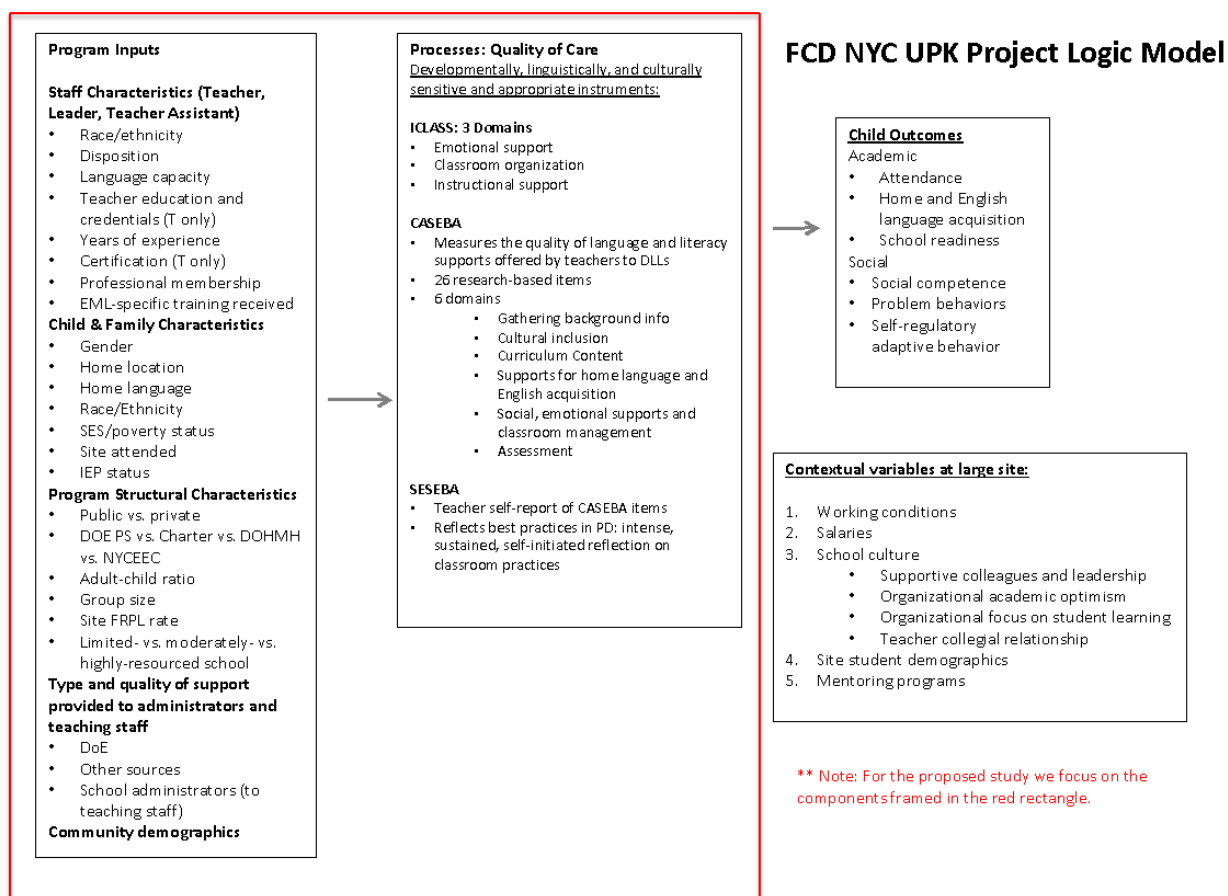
Program Inputs

Staff Characteristics (Teacher, Leader, Teacher Assistant)
• Race/ethnicity
• Disposition
• Language capacity
• Teacher education and credentials (T only)
• Years of experience
• Certification (T only)
• Professional membership
• EML-specific training received
Child & Family Characteristics
• Gender
• Home location
• Home language
• Race/Ethnicity
• SES/poverty status
• Site attended
• IEP status
Program Structural Characteristics
• Public vs. private
• DOE PS vs. Charter vs. DOHMH vs. NYCEEC
• Adult-child ratio
• Group size
• Site FRPL rate
• Limited- vs. moderately- vs. highly-resourced school
Type and quality of support provided to administrators and teaching staff
• DoE
• Other sources
• School administrators (to teaching staff)
Community demographics

Processes: Quality of Care
Developmentally, linguistically, and culturally sensitive and appropriate instruments:

ICLASS: 3 Domains
• Emotional support
• Classroom organization
• Instructional support

CASEBA
• Measures the quality of language and literacy supports offered by teachers to DLLs
• 26 research-based items
• 6 domains
• Gathering background info
• Cultural inclusion
• Curriculum Content
• Supports for home language and English acquisition
• Social, emotional supports and classroom management
• Assessment

SESEBA
• Teacher self-report of CASEBA items
• Reflects best practices in PD: intense, sustained, self-initiated reflection on classroom practices

FCD NYC UPK Project Logic Model

Child Outcomes
Academic
• Attendance
• Home and English language acquisition
• School readiness
Social
• Social competence
• Problem behaviors
• Self-regulatory adaptive behavior

Contextual variables at large site:

1. Working conditions
2. Salaries
3. School culture
• Supportive colleagues and leadership
• Organizational academic optimism
• Organizational focus on student learning
• Teacher collegial relationship
4. Site student demographics
5. Mentoring programs

** Note: For the proposed study we focus on the components framed in the red rectangle.